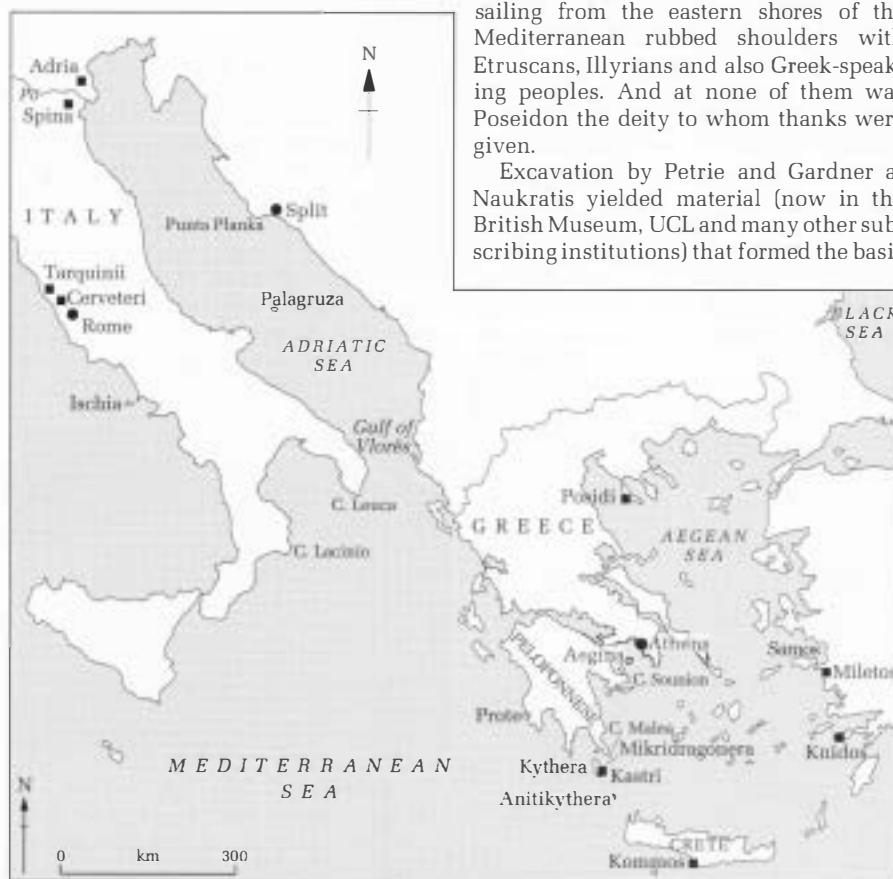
sailing from the eastern shores of th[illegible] Mediterranean rubbed shoulders wit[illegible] Etruscans, Illyrians and also Greek-speak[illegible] ing peoples. And at none of them wa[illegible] Poseidon the deity to whom thanks wer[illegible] given.

Excavation by Petrie and Gardner a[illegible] Naukratis yielded material (now in th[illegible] British Museum, UCL and many other sub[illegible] scribing institutions) that formed the basi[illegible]

N

Adria
Po
Spina
ITALY
Punta Planka
Split
Tarquinii
Cerveteri
Rome
Palagruza
ADRIATIC SEA
Ischia
Gulf of Vlorës
C. Leuca
C. Lacinio
BLACK SEA
Posidi
GREECE
AEGEAN SEA
PELOPONNESE
Athens
Aegina
C. Sounion
Samos
Miletos
Proteo
C. Malea
Mikridragonera
Knidos
MEDITERRANEAN SEA
Kythera
Kastri
Anitikythera
CRETE
Kommos

N
0 km 300